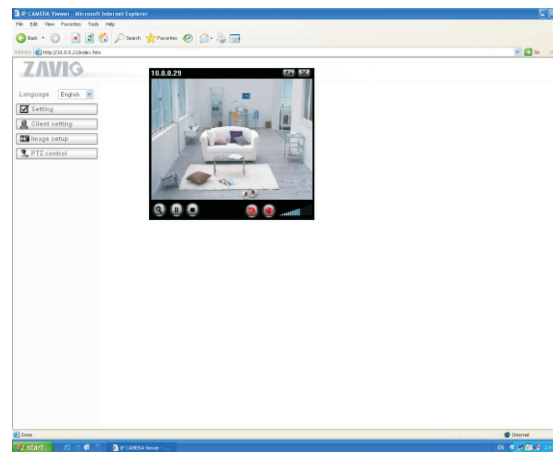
IP CAMERA Viewer - Microsoft Internet Explorer

File Edit View Favorites Tools Help

Back Search Favorites

Address http://10.0.0.29/index.htm

Go

ZAVIO

Language English

Setting

Client setting

Image setup

PTZ control

10.0.0.29

Done

Internet

start

IP CAMERA Viewer ...

EN